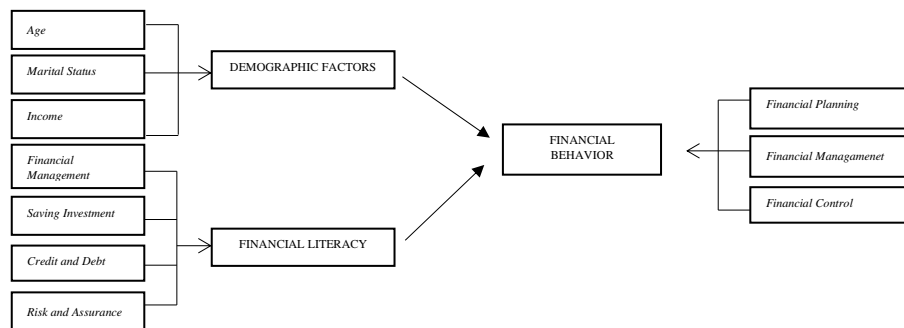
Age

Marital Status

Income

DEMOGRAPHIC FACTORS

Financial Management

Saving Investment

Credit and Debt

Risk and Assurance

FINANCIAL LITERACY

FINANCIAL BEHAVIOR

Financial Planning

Financial Managamenet

Financial Control